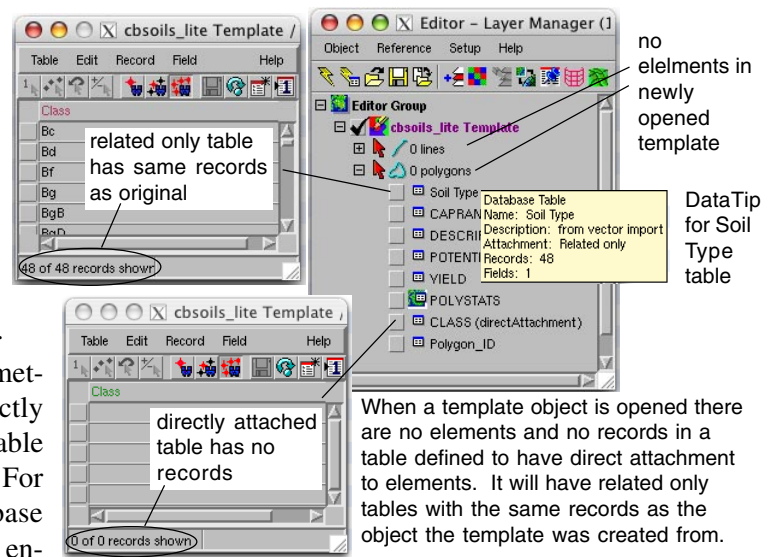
cbsoils_lite Template /

Table Edit Record Field Help

Class

Bc

Bd

Bf

Bg

BgB

BgD

related only table has same records as original

48 of 48 records shown

Editor - Layer Manager (1

Object Reference Setup Help

Editor Group

cbsoils_lite Template

0 lines

0 polygons

Soil Type

CAPRAN

DESCRI

POTENT

YIELD

POLYSTATS

CLASS (directAttachment)

Polygon_ID

Database Table
Name: Soil Type
Description: from vector import
Attachment: Related only
Records: 48
Fields: 1

no elelments in newly opened template

DataTip for Soil Type table

cbsoils_lite Template ,

Table Edit Record Field Help

Class

directly attached table has no records

0 of 0 records shown

When a template object is opened there are no elements and no records in a table defined to have direct attachment to elements. It will have related only tables with the same records as the object the template was created from.

met-
ctly
able
For
base
en-